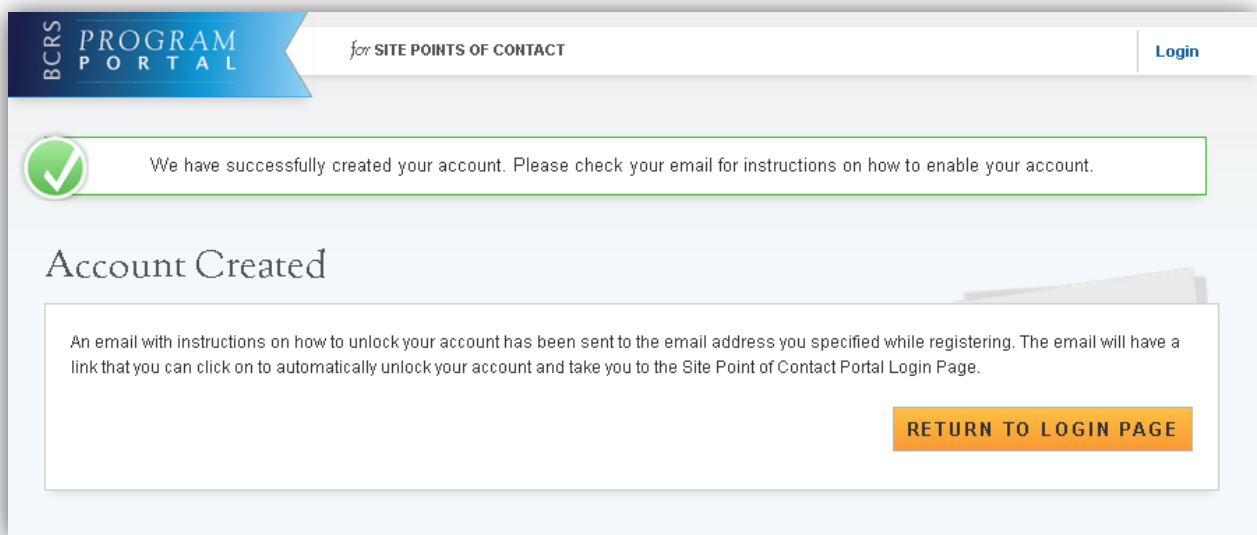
BCRS PROGRAM PORTAL

for SITE POINTS OF CONTACT

Login

We have successfully created your account. Please check your email for instructions on how to enable your account.

Account Created

An email with instructions on how to unlock your account has been sent to the email address you specified while registering. The email will have a link that you can click on to automatically unlock your account and take you to the Site Point of Contact Portal Login Page.

RETURN TO LOGIN PAGE